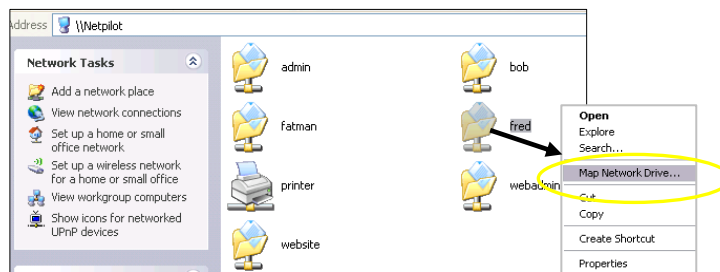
Address \\Netpilot

Network Tasks

Add a network place
View network connections
Set up a home or small office network
Set up a wireless network for a home or small office
View workgroup computers
Show icons for networked UPnP devices

admin
bob
fatman
fred
printer
webadmin
website

Open
Explore
Search...
Map Network Drive...
Cut
Copy
Create Shortcut
Properties